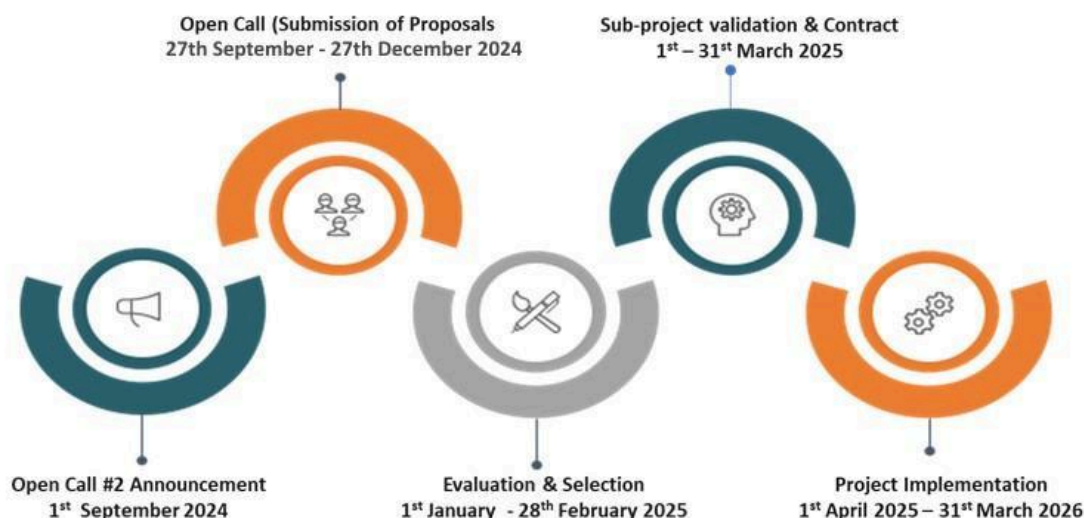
Open Call (Submission of Proposals
27th September - 27th December 2024

Sub-project validation & Contract
1$^{st}$ – 31$^{st}$ March 2025

Open Call #2 Announcement
1$^{st}$ September 2024

Evaluation & Selection
1$^{st}$ January - 28$^{th}$ February 2025

Project Implementation
1$^{st}$ April 2025 – 31$^{st}$ March 2026